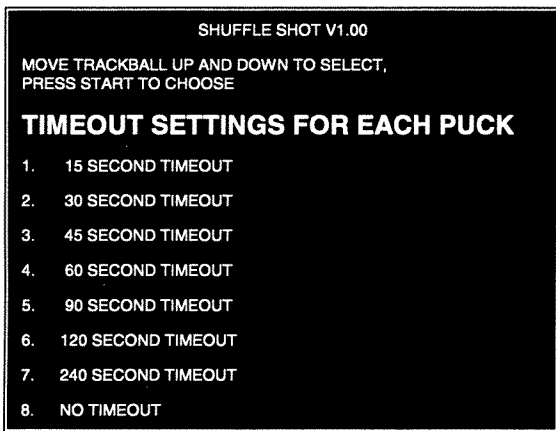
SHUFFLE SHOT V1.00

MOVE TRACKBALL UP AND DOWN TO SELECT, PRESS START TO CHOOSE

TIMEOUT SETTINGS FOR EACH PUCK

1. 15 SECOND TIMEOUT

2. 30 SECOND TIMEOUT

3. 45 SECOND TIMEOUT

4. 60 SECOND TIMEOUT

5. 90 SECOND TIMEOUT

6. 120 SECOND TIMEOUT

7. 240 SECOND TIMEOUT

8. NO TIMEOUT